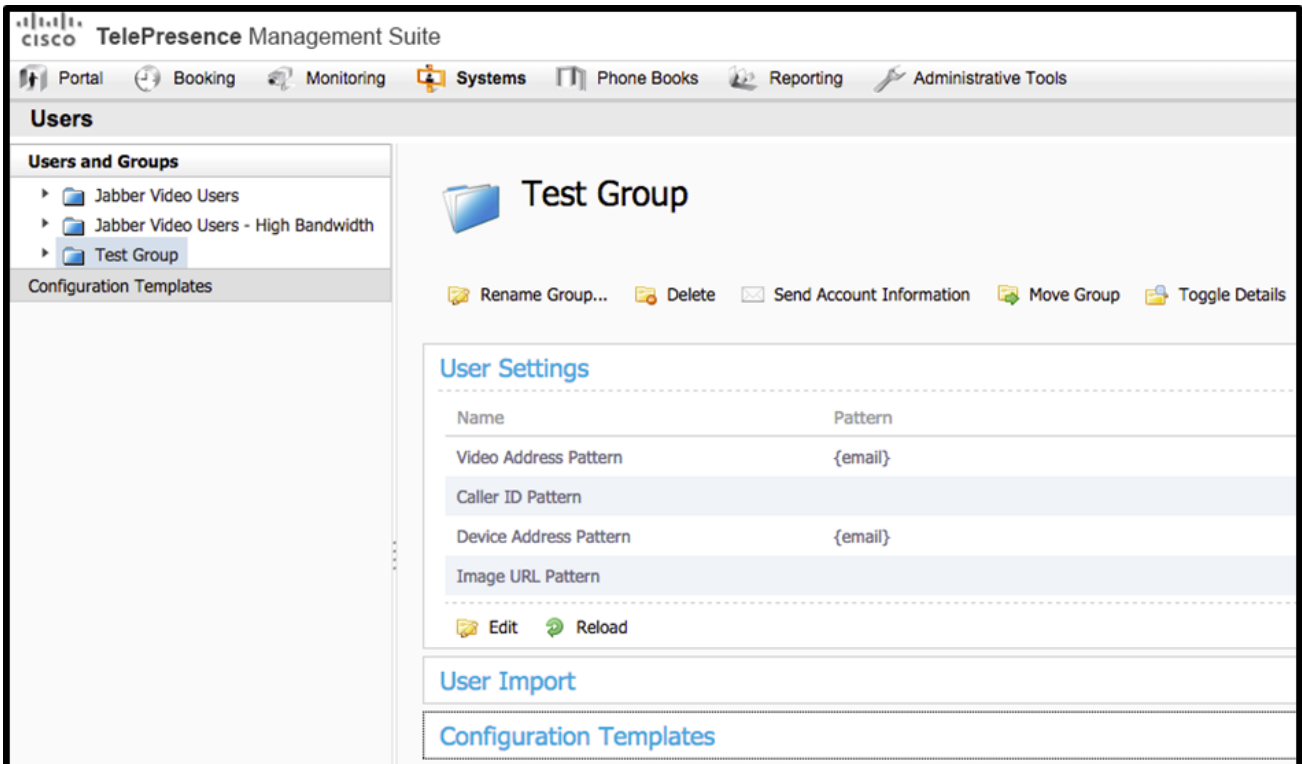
cisco TelePresence Management Suite

Portal Booking Monitoring Systems Phone Books Reporting Administrative Tools

Users

Users and Groups
Jabber Video Users
Jabber Video Users - High Bandwidth
Test Group
Configuration Templates

Test Group

Rename Group... Delete Send Account Information Move Group Toggle Details

User Settings

| Name | Pattern |
|---|---|
| Video Address Pattern | {email} |
| Caller ID Pattern | |
| Device Address Pattern | {email} |
| Image URL Pattern | |

Edit Reload

User Import

Configuration Templates